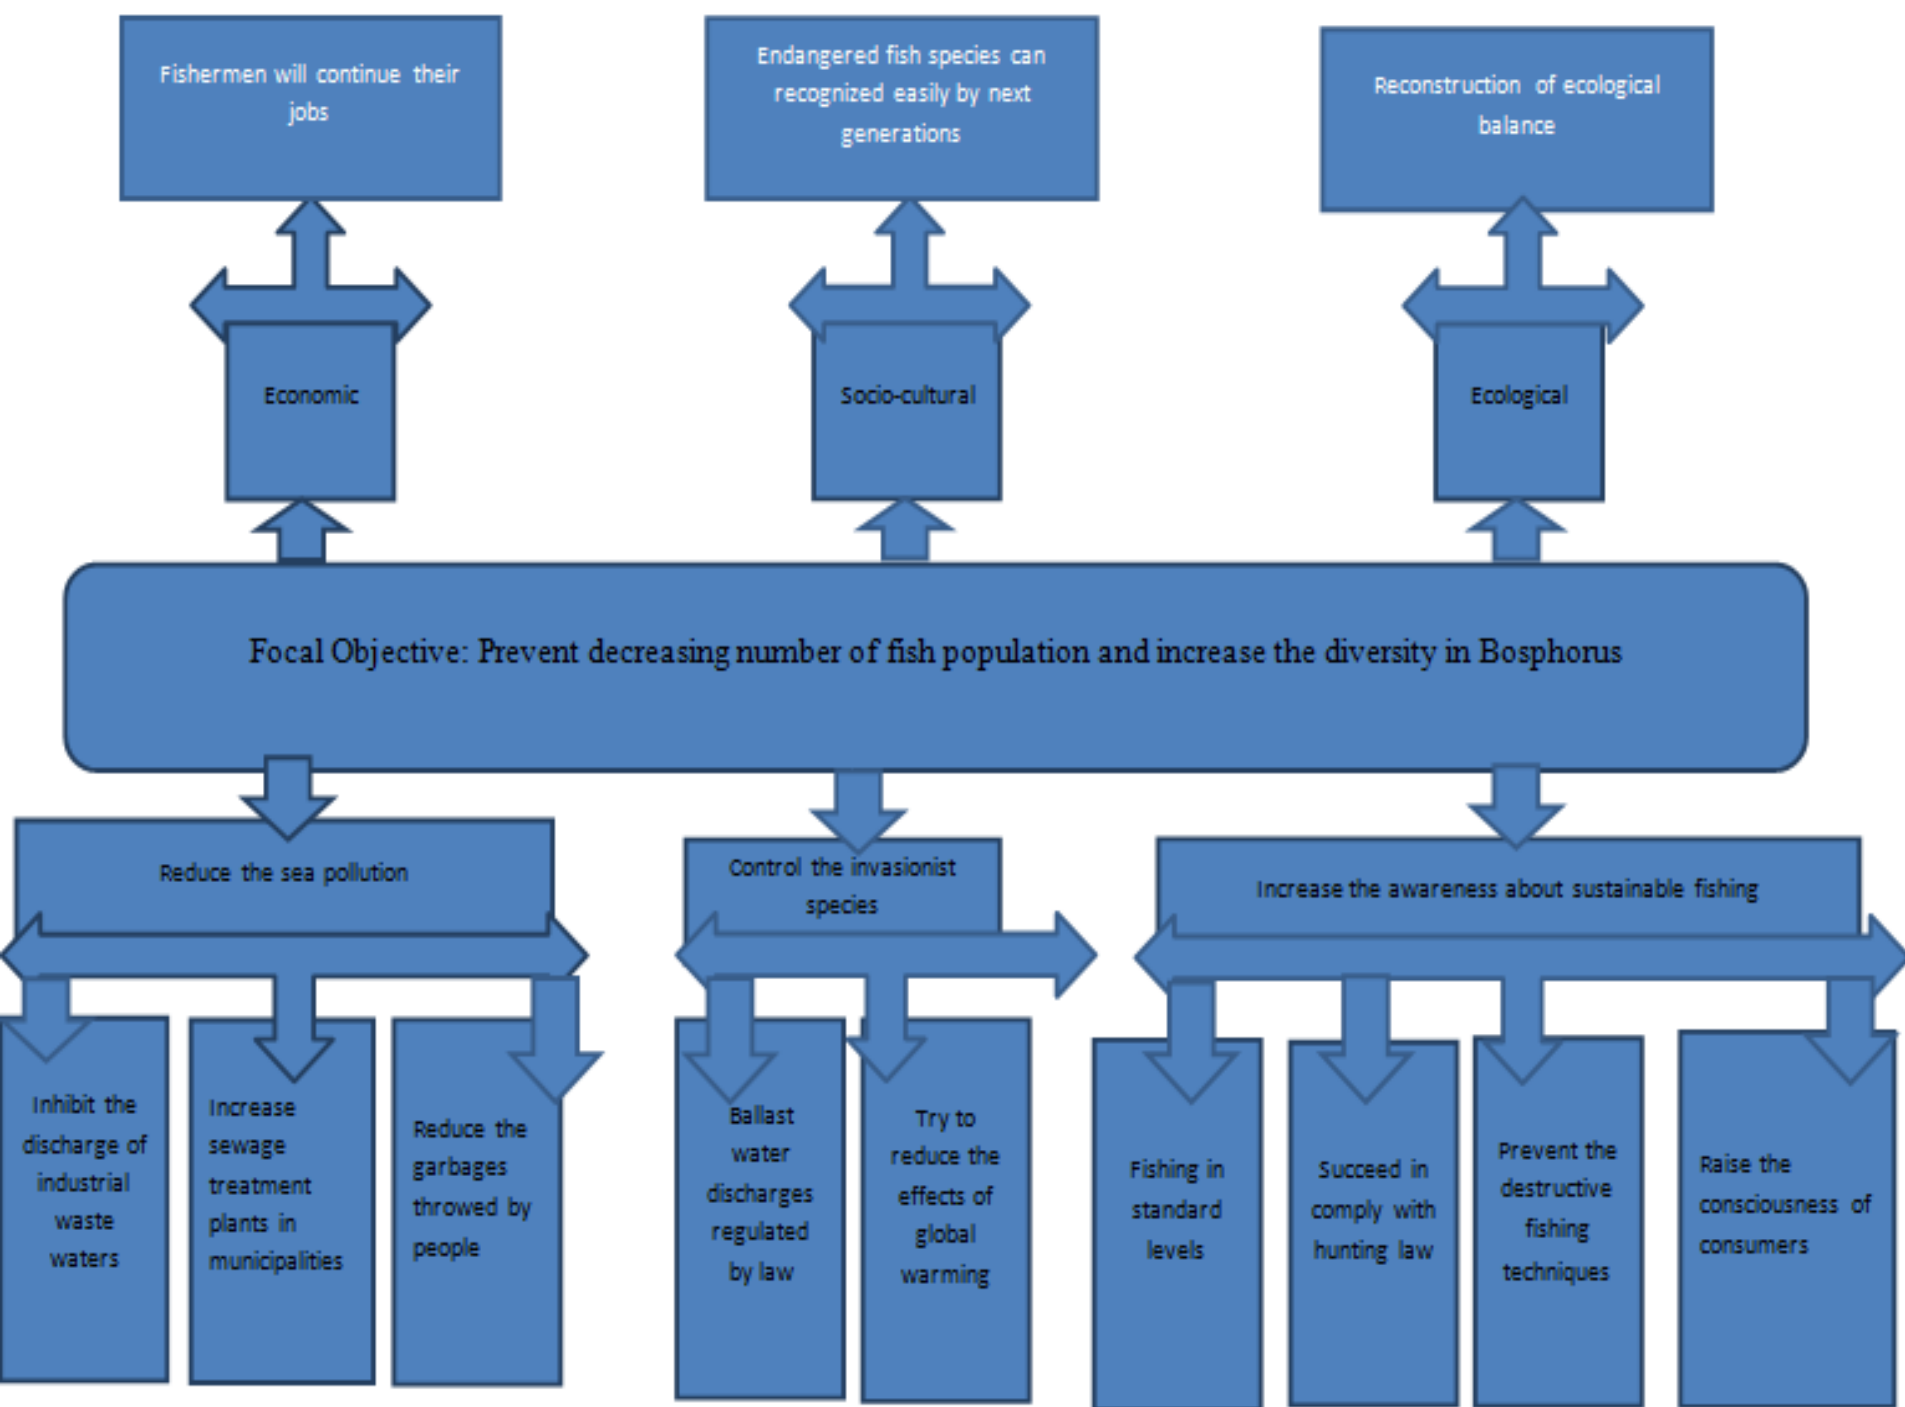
Fishermen will continue their jobs

Endangered fish species can recognized easily by next generations

Reconstruction of ecological balance

Economic

Socio-cultural

Ecological

Focal Objective: Prevent decreasing number of fish population and increase the diversity in Bosphorus

Reduce the sea pollution

Control the invasionist species

Increase the awareness about sustainable fishing

Inhibit the discharge of industrial waste waters

Increase sewage treatment plants in municipalities

Reduce the garbages throwed by people

Ballast water discharges regulated by law

Try to reduce the effects of global warming

Fishing in standard levels

Succeed in comply with hunting law

Prevent the destructive fishing techniques

Raise the consciousness of consumers